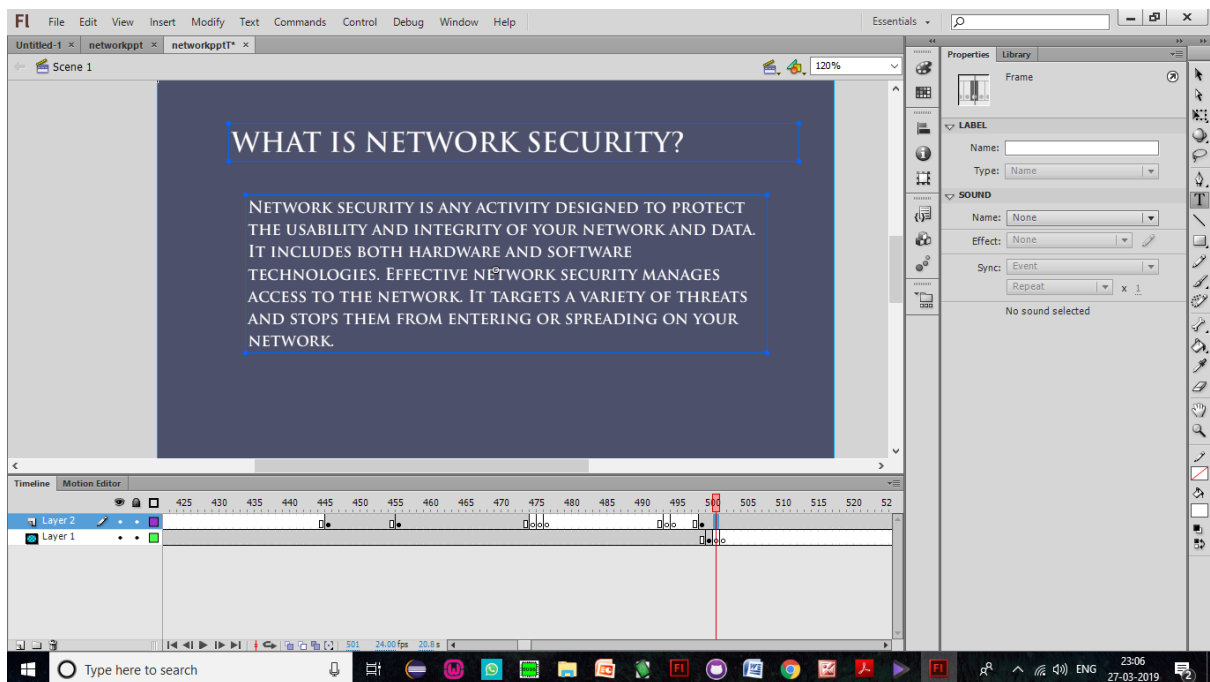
Fl File Edit View Insert Modify Text Commands Control Debug Window Help

Essentials

Untitled-1 × networkppt × networkpptT* ×

Scene 1

120%

WHAT IS NETWORK SECURITY?

Network security is any activity designed to protect the usability and integrity of your network and data. It includes both hardware and software technologies. Effective network security manages access to the network. It targets a variety of threats and stops them from entering or spreading on your network.

Properties Library

Frame

LABEL

Name:

Type: Name

SOUND

Name: None

Effect: None

Sync: Event

Repeat x 1

No sound selected

Timeline Motion Editor

425 430 435 440 445 450 455 460 465 470 475 480 485 490 495 500 505 510 515 520 52

Layer 2

Layer 1

501 24.00 fps 20.8 s

Type here to search

ENG 23:06 27-03-2019

2